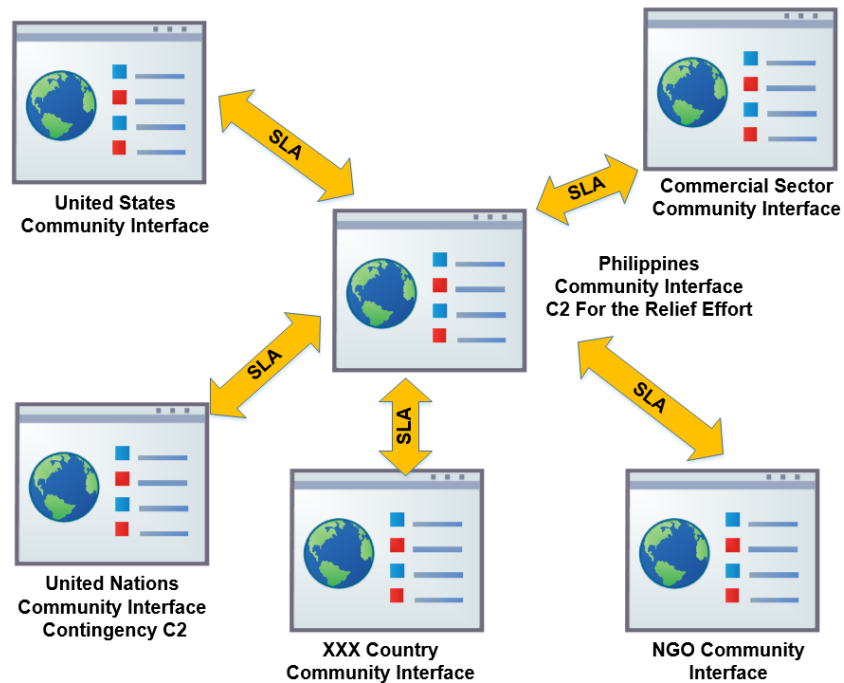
SLA

United States
Community Interface

SLA

Commercial Sector
Community Interface

Philippines
Community Interface
C2 For the Relief Effort

SLA

SLA

SLA

SLA

United Nations
Community Interface
Contingency C2

XXX Country
Community Interface

NGO Community
Interface